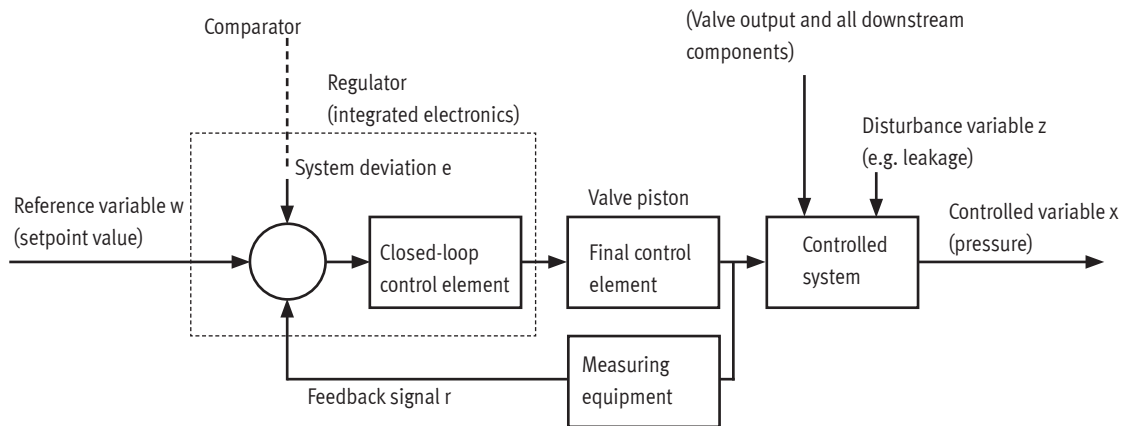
Comparator

(Valve output and all downstream components)

Regulator
(integrated electronics)

Disturbance variable z
(e.g. leakage)

System deviation e

Reference variable w
(setpoint value)

Valve piston

Controlled variable x
(pressure)

Closed-loop control element

Final control element

Controlled system

Measuring equipment

Feedback signal r